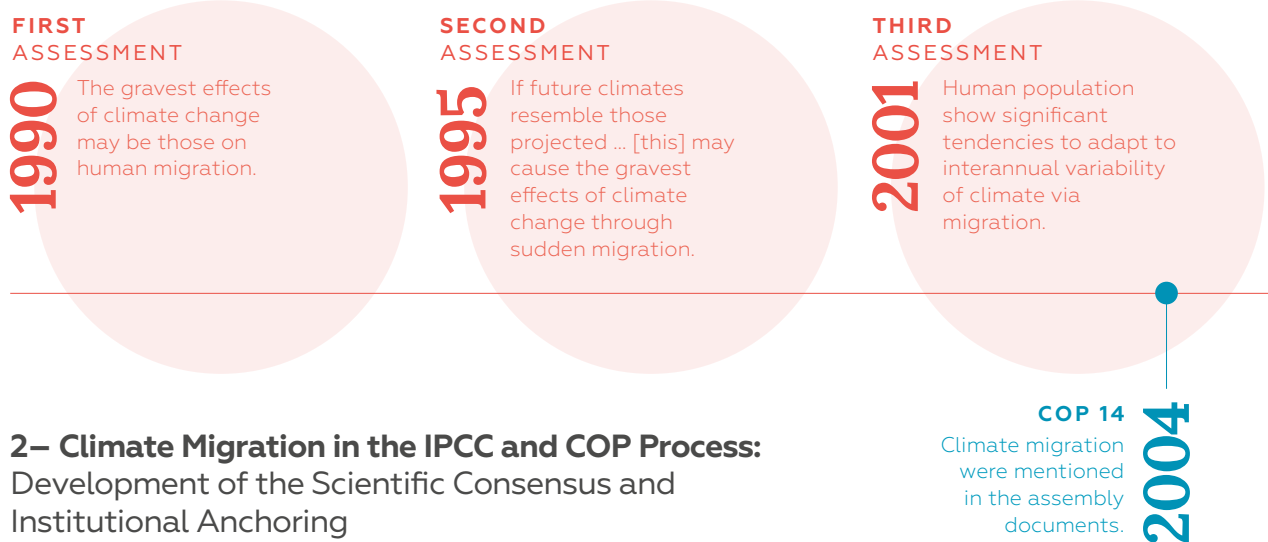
FIRST ASSESSMENT

1990

The gravest effects of climate change may be those on human migration.

SECOND ASSESSMENT

1995

If future climates resemble those projected ... [this] may cause the gravest effects of climate change through sudden migration.

THIRD ASSESSMENT

2001

Human population show significant tendencies to adapt to interannual variability of climate via migration.

2– Climate Migration in the IPCC and COP Process: Development of the Scientific Consensus and Institutional Anchoring

COP 14

Climate migration were mentioned in the assembly documents.

2004